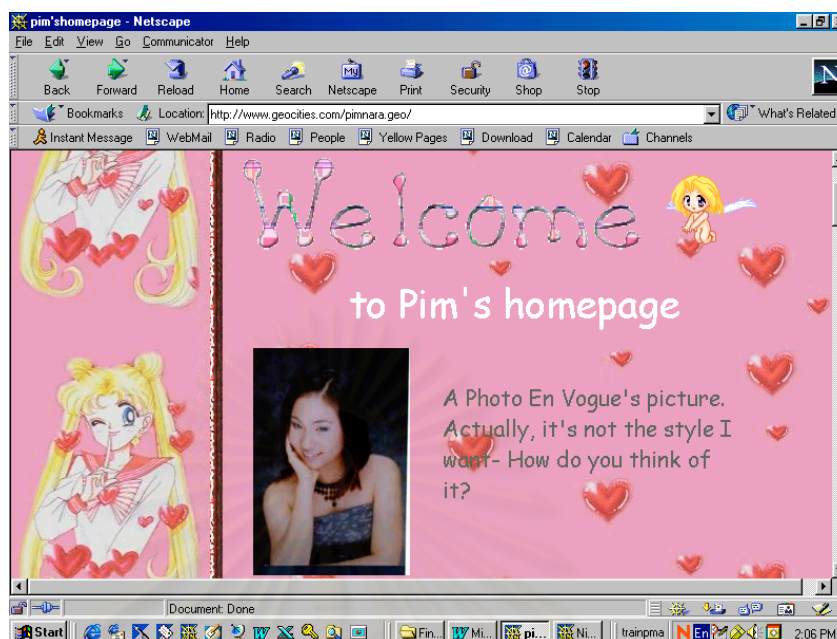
pim'shomepage - Netscape

File Edit View Go Communicator Help

Back Forward Reload Home Search Netscape Print Security Shop Stop

Bookmarks Location: http://www.geocities.com/pimnara.geo/

What's Related

Instant Message WebMail Radio People Yellow Pages Download Calendar Channels

Welcome

to Pim's homepage

A Photo En Vogue's picture. Actually, it's not the style I want- How do you think of it?

Document: Done

Start Fin... Mi... pi... Ni... trainpma 2:06 PM